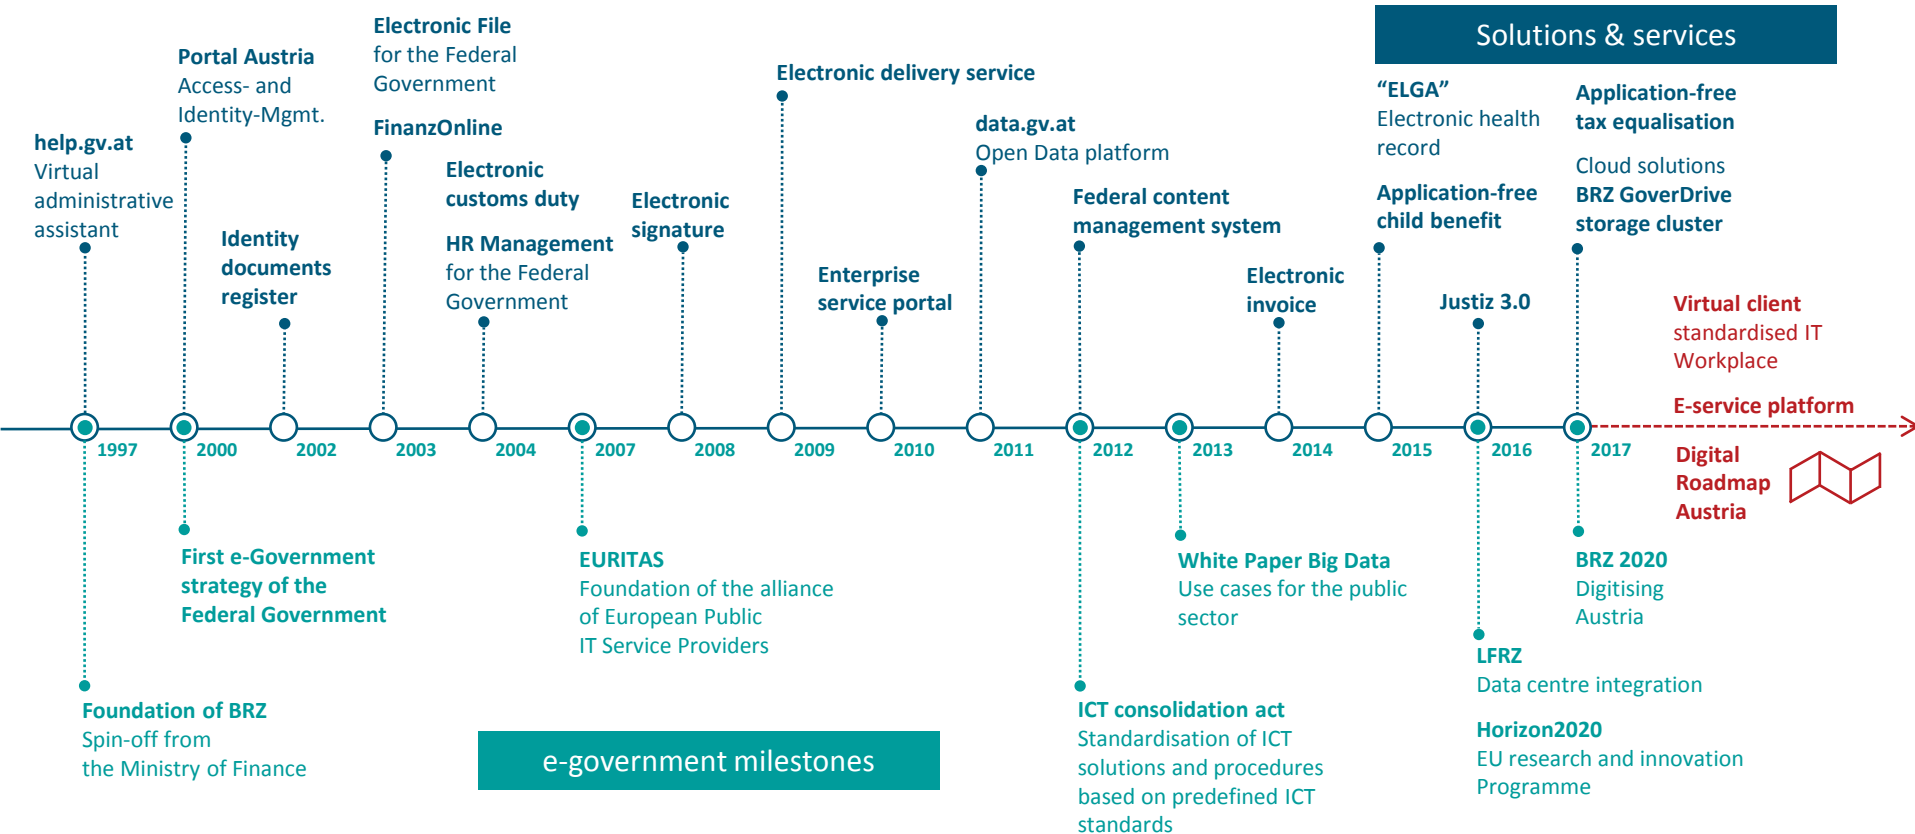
Solutions & services

help.gv.at
Virtual administrative assistant

Portal Austria
Access- and Identity-Mgmt.

Identity documents register

Electronic File for the Federal Government

FinanzOnline

Electronic customs duty

HR Management for the Federal Government

Electronic signature

Electronic delivery service

Enterprise service portal

data.gv.at
Open Data platform

Federal content management system

Electronic invoice

"ELGA"
Electronic health record

Application-free child benefit

Justiz 3.0

Application-free tax equalisation

Cloud solutions
BRZ GoverDrive storage cluster

Virtual client
standardised IT Workplace

E-service platform

1997 2000 2002 2003 2004 2007 2008 2009 2010 2011 2012 2013 2014 2015 2016 2017

Digital Roadmap Austria

First e-Government strategy of the Federal Government

EURITAS
Foundation of the alliance of European Public IT Service Providers

White Paper Big Data
Use cases for the public sector

BRZ 2020
Digitising Austria

LFRZ
Data centre integration

Horizon2020
EU research and innovation Programme

Foundation of BRZ
Spin-off from the Ministry of Finance

e-government milestones

ICT consolidation act
Standardisation of ICT solutions and procedures based on predefined ICT standards